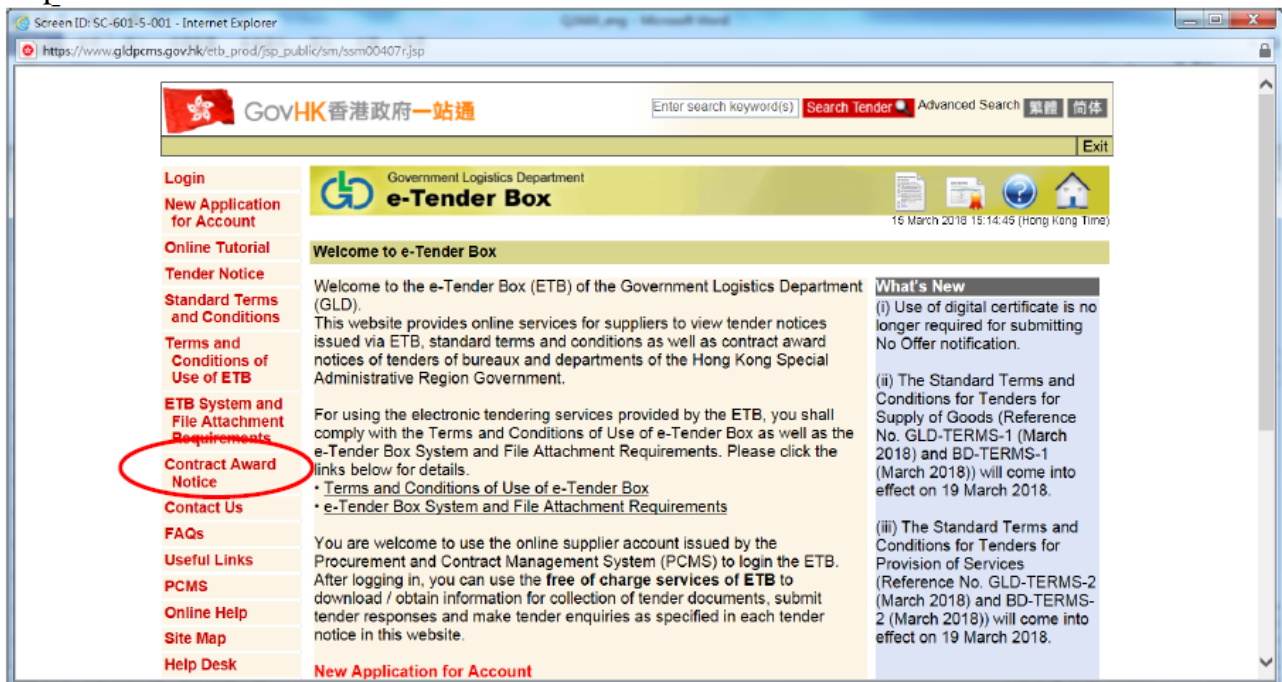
Screen ID: SC-601-5-001 - Internet Explorer

https://www.gldpcms.gov.hk/etb_prod/jsp_public/sm/ssm00407r.jsp

GovHK香港政府一站通

Enter search keyword(s) Search Tender Advanced Search 繁體 简体

Exit

Login
New Application for Account
Online Tutorial
Tender Notice
Standard Terms and Conditions
Terms and Conditions of Use of ETB
ETB System and File Attachment Requirements
Contract Award Notice
Contact Us
FAQs
Useful Links
PCMS
Online Help
Site Map
Help Desk

Government Logistics Department
e-Tender Box

15 March 2018 15:14:45 (Hong Kong Time)

Welcome to e-Tender Box

Welcome to the e-Tender Box (ETB) of the Government Logistics Department (GLD).
This website provides online services for suppliers to view tender notices issued via ETB, standard terms and conditions as well as contract award notices of tenders of bureaux and departments of the Hong Kong Special Administrative Region Government.

For using the electronic tendering services provided by the ETB, you shall comply with the Terms and Conditions of Use of e-Tender Box as well as the e-Tender Box System and File Attachment Requirements. Please click the links below for details.
• Terms and Conditions of Use of e-Tender Box
• e-Tender Box System and File Attachment Requirements

You are welcome to use the online supplier account issued by the Procurement and Contract Management System (PCMS) to login the ETB. After logging in, you can use the free of charge services of ETB to download / obtain information for collection of tender documents, submit tender responses and make tender enquiries as specified in each tender notice in this website.

New Application for Account

What's New
(i) Use of digital certificate is no longer required for submitting No Offer notification.

(ii) The Standard Terms and Conditions for Tenders for Supply of Goods (Reference No. GLD-TERMS-1 (March 2018) and BD-TERMS-1 (March 2018)) will come into effect on 19 March 2018.

(iii) The Standard Terms and Conditions for Tenders for Provision of Services (Reference No. GLD-TERMS-2 (March 2018) and BD-TERMS-2 (March 2018)) will come into effect on 19 March 2018.